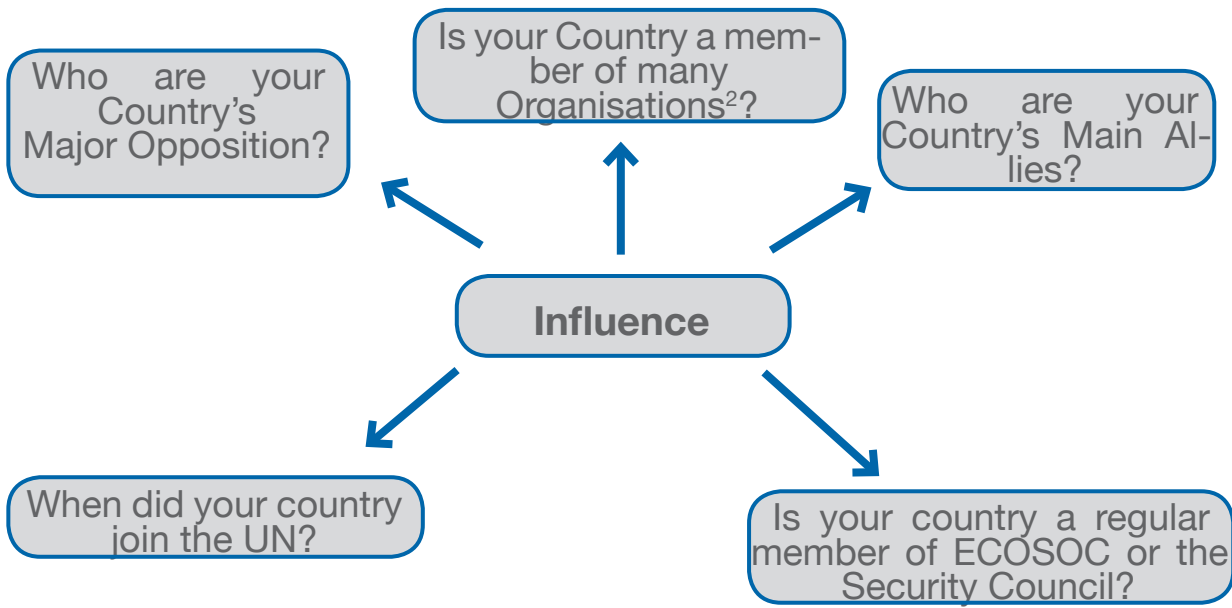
Who are your Country's Major Opposition?

Is your Country a member of many Organisations$^2$?

Who are your Country's Main Allies?

Influence

When did your country join the UN?

Is your country a regular member of ECOSOC or the Security Council?